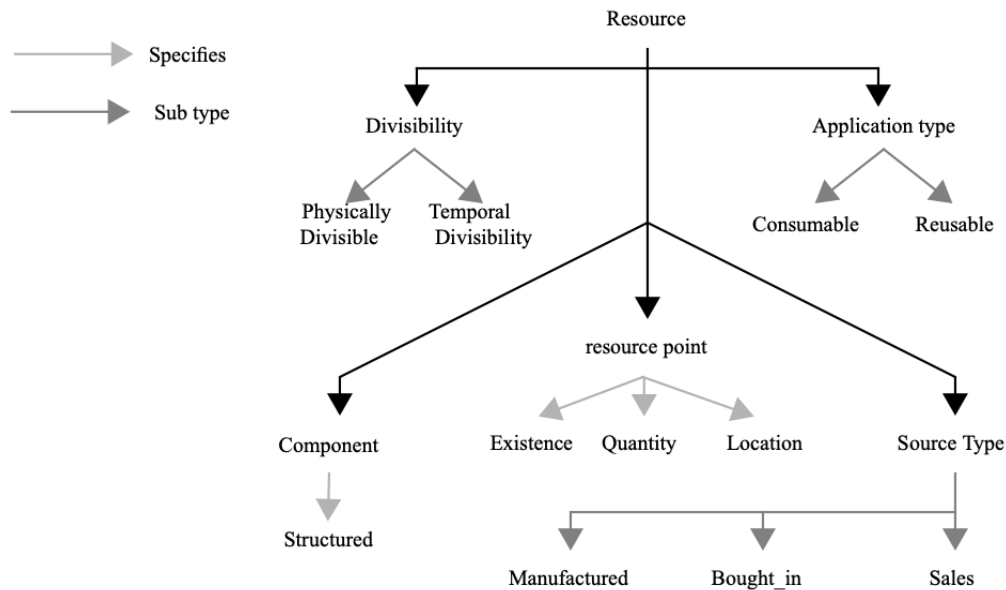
Specifies

Sub type

Resource

Divisibility

Application type

Physically Divisible

Temporal Divisibility

Consumable

Reusable

resource point

Component

Existence

Quantity

Location

Source Type

Structured

Manufactured

Bought_in

Sales